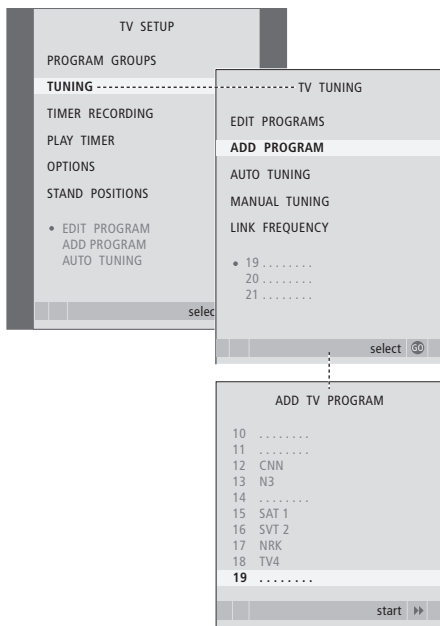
TV SETUP

PROGRAM GROUPS

TUNING

TIMER RECORDING

PLAY TIMER

OPTIONS

STAND POSITIONS

• EDIT PROGRAM
ADD PROGRAM
AUTO TUNING

selec

TV TUNING

EDIT PROGRAMS

ADD PROGRAM

AUTO TUNING

MANUAL TUNING

LINK FREQUENCY

• 19 . . . . . . . .
20 . . . . . . . .
21 . . . . . . . .

select GO

ADD TV PROGRAM

10 . . . . . . . .
11 . . . . . . . .
12 CNN
13 N3
14 . . . . . . . .
15 SAT 1
16 SVT 2
17 NRK
18 TV4
19 . . . . . . . .

start ▸▸